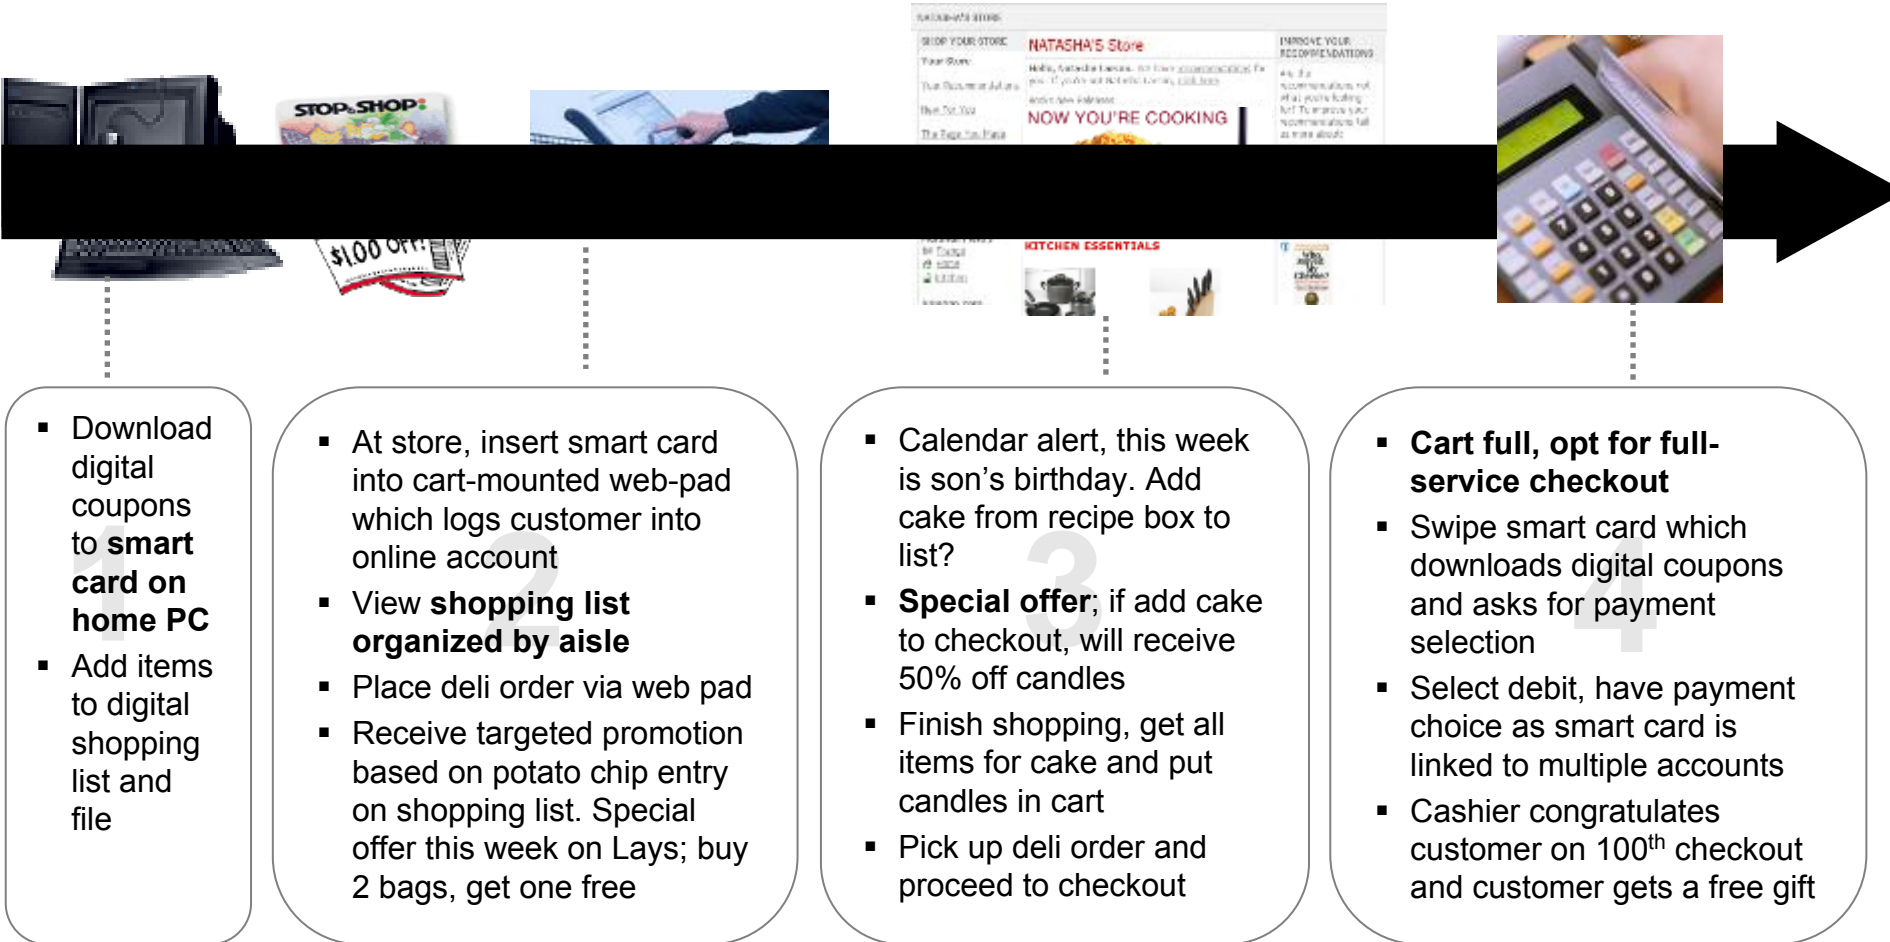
STOP&SHOP

$1.00 OFF!

NATASHA'S STORE

SHOP YOUR STORE

NATASHA'S Store

IMPROVE YOUR RECOMMENDATIONS

NOW YOU'RE COOKING

KITCHEN ESSENTIALS

- Download digital coupons to **smart card on home PC**
- Add items to digital shopping list and file

1

- At store, insert smart card into cart-mounted web-pad which logs customer into online account
- View **shopping list organized by aisle**
- Place deli order via web pad
- Receive targeted promotion based on potato chip entry on shopping list. Special offer this week on Lays; buy 2 bags, get one free

2

- Calendar alert, this week is son’s birthday. Add cake from recipe box to list?
- **Special offer**; if add cake to checkout, will receive 50% off candles
- Finish shopping, get all items for cake and put candles in cart
- Pick up deli order and proceed to checkout

3

- **Cart full, opt for full-service checkout**
- Swipe smart card which downloads digital coupons and asks for payment selection
- Select debit, have payment choice as smart card is linked to multiple accounts
- Cashier congratulates customer on 100$^{th}$ checkout and customer gets a free gift

4